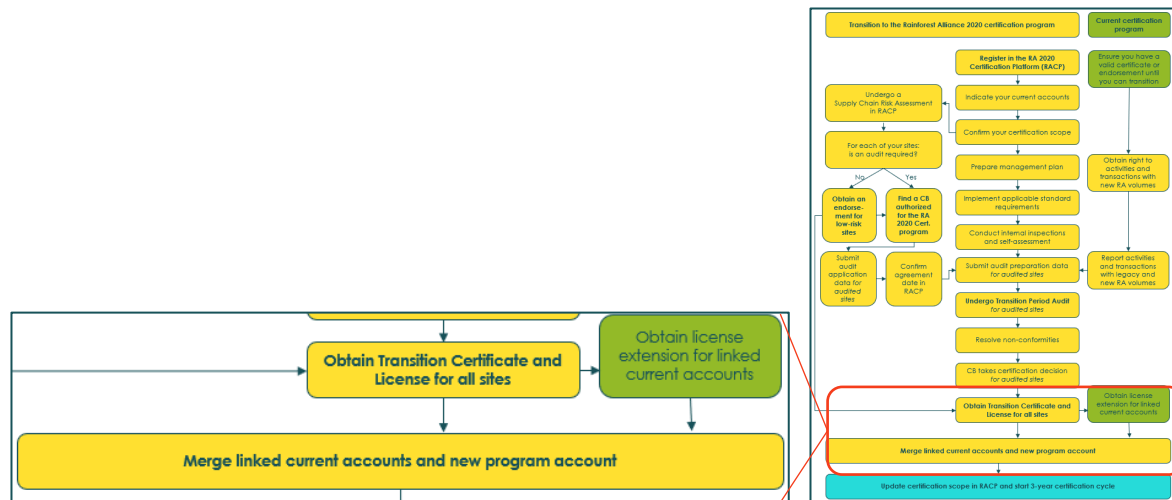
Obtain Transition Certificate and License for all sites

Obtain license extension for linked current accounts

Merge linked current accounts and new program account

Transition to the Rainforest Alliance 2020 certification program

Current certification program

Register in the RA 2020 Certification Platform (RACP)

Ensure you have a valid certificate or endorsement until you can transition

Undergo a Supply Chain Risk Assessment in RACP

Indicate your current accounts

Confirm your certification scope

For each of your sites: is an audit required?

No

Yes

Prepare management plan

Obtain right to activities and transactions with new RA volumes

Obtain an endorsement for low-risk sites

Find a CB authorized for the RA 2020 Cert. program

Implement applicable standard requirements

Conduct internal inspections and self-assessment

Submit audit application data for audited sites

Confirm agreement date in RACP

Submit audit preparation data for audited sites

Report activities and transactions with legacy and new RA volumes

Undergo Transition Period Audit for audited sites

Resolve non-conformities

CB takes certification decision for audited sites

Obtain Transition Certificate and License for all sites

Obtain license extension for linked current accounts

Merge linked current accounts and new program account

Update certification scope in RACP and start 3-year certification cycle